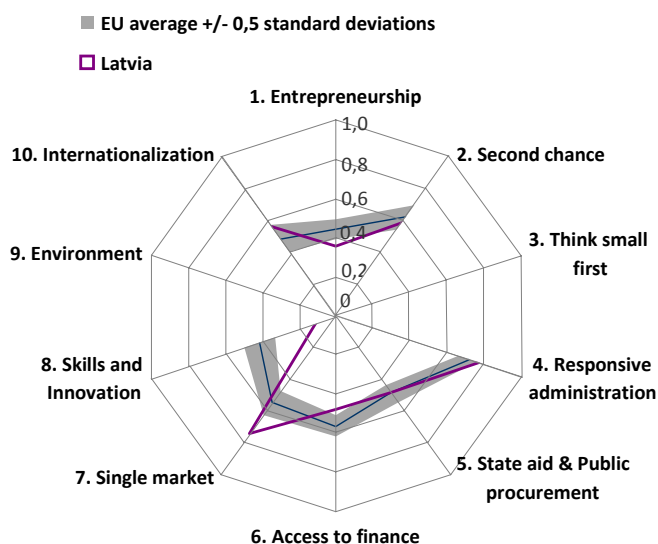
EU average +/- 0,5 standard deviations

Latvia

1. Entrepreneurship

1,0
0,8
0,6
0,4
0,2
0

2. Second chance

3. Think small first

4. Responsive administration

5. State aid & Public procurement

6. Access to finance

7. Single market

8. Skills and Innovation

9. Environment

10. Internationalization